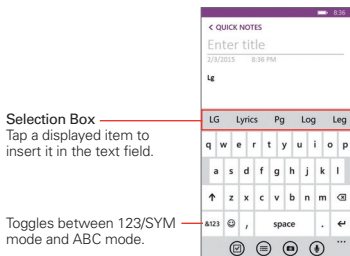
8:36

< QUICK NOTES

Enter title

2/3/2015 8:36 PM

Lg

Selection Box

Tap a displayed item to insert it in the text field.

LG Lyrics Pg Log Leg

q w e r t y u i o p

a s d f g h j k l

z x c v b n m

Toggles between 123/SYM mode and ABC mode.

&123 , space .